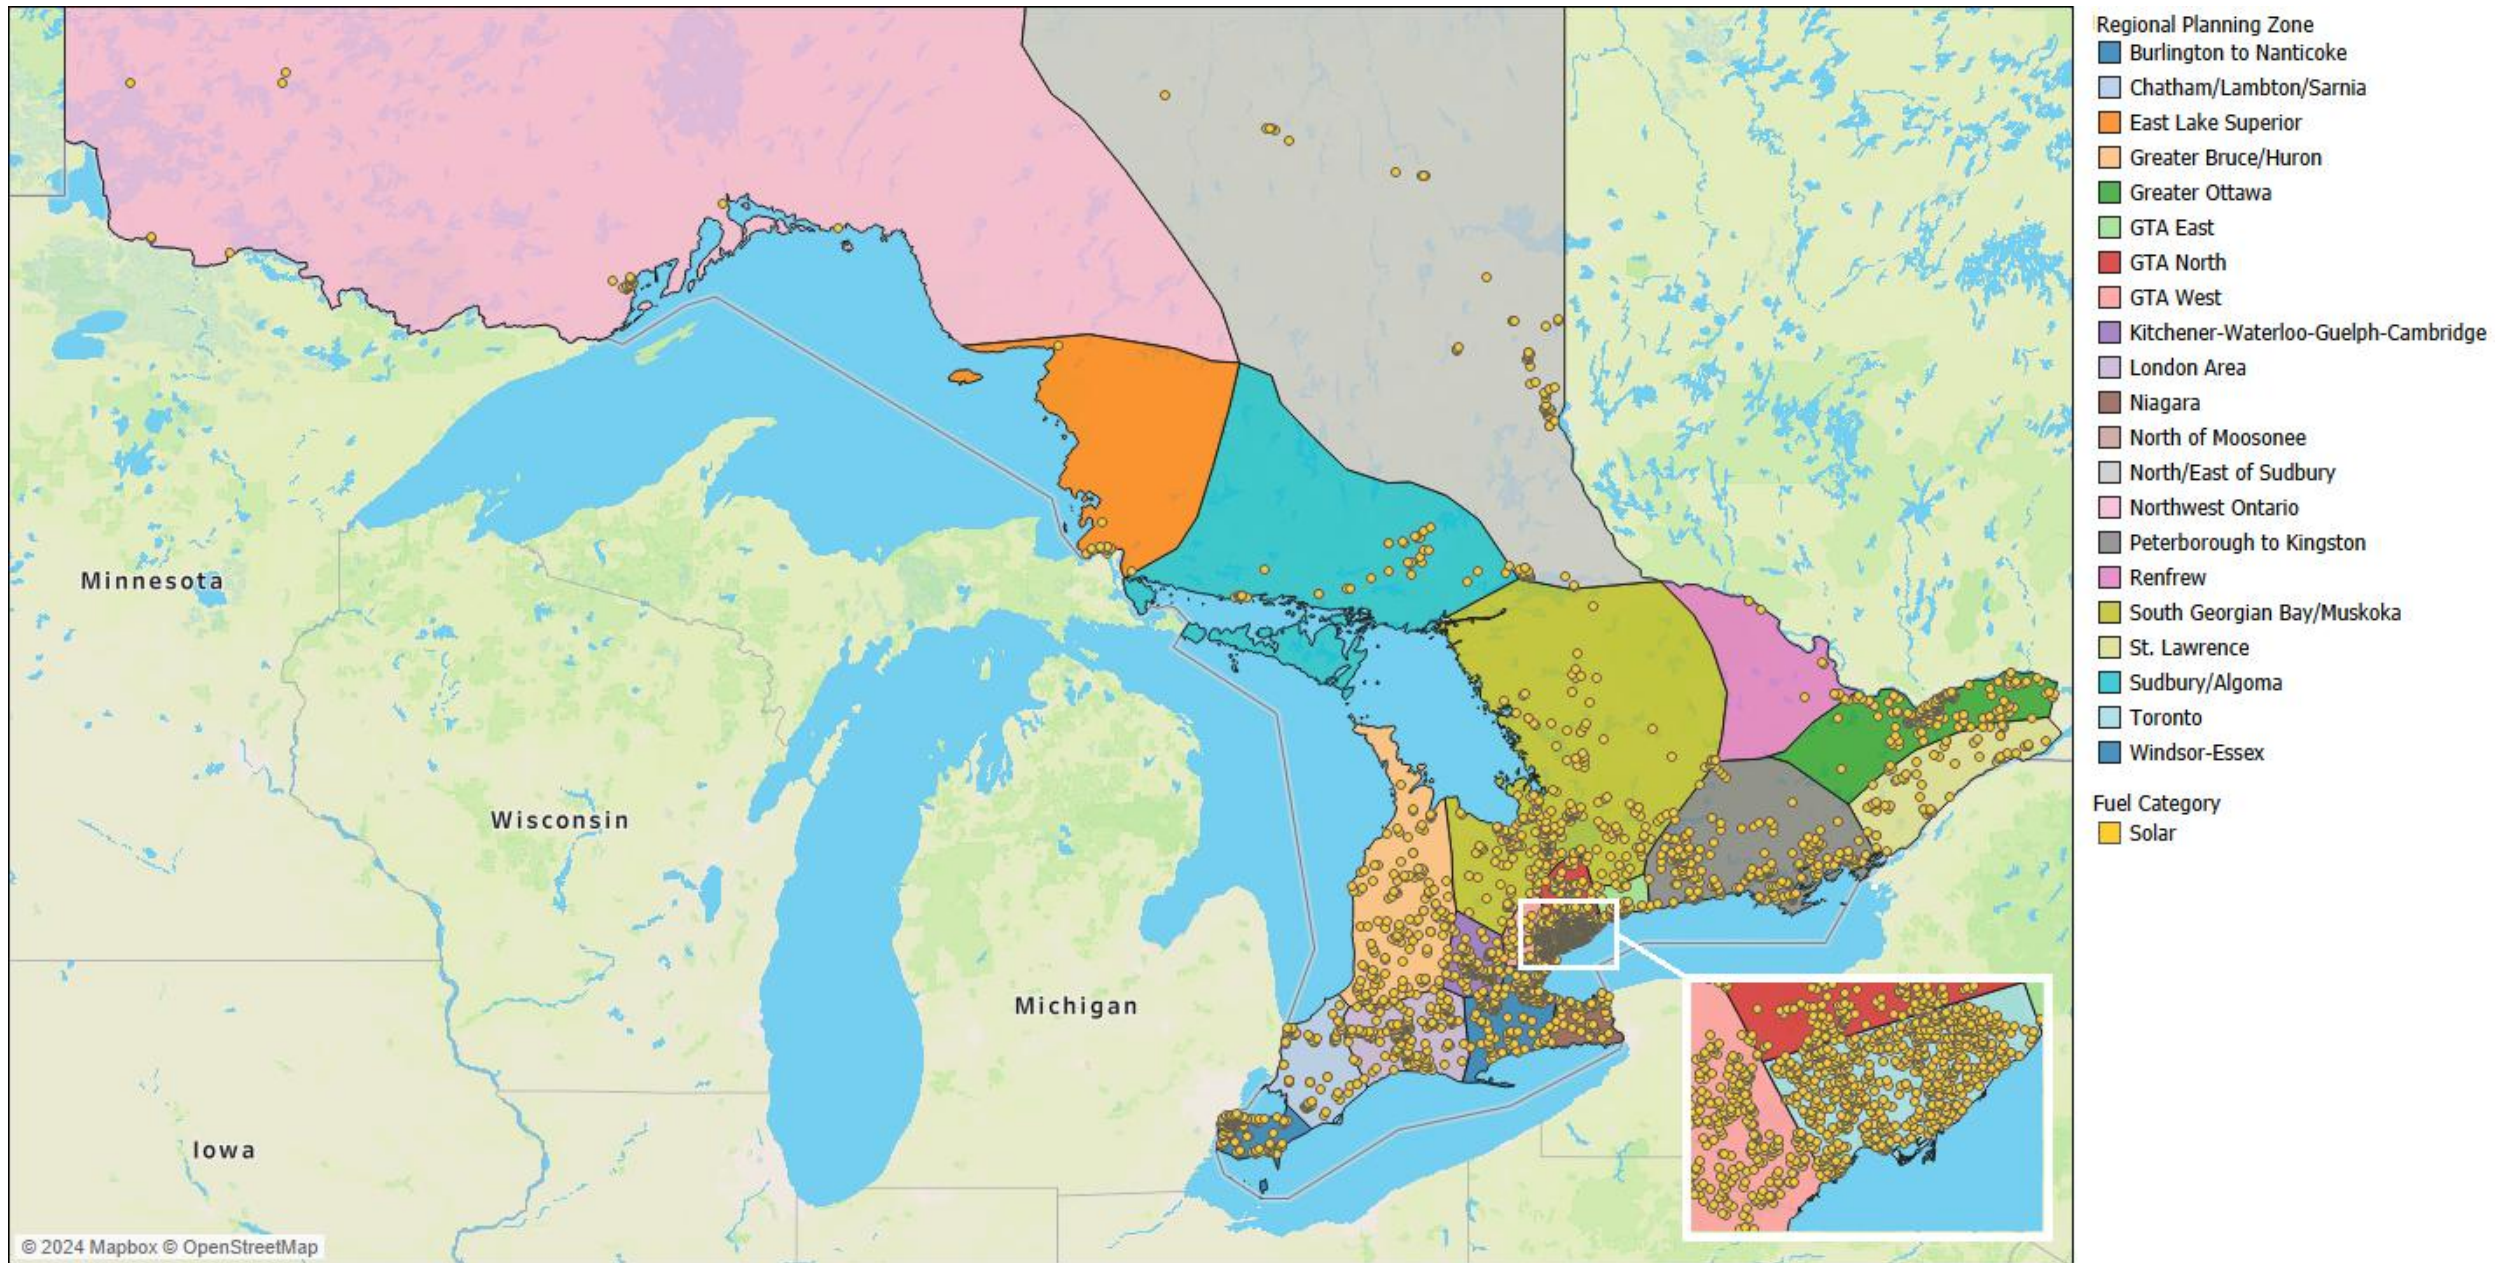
Minnesota

Wisconsin

Michigan

Iowa

© 2024 Mapbox © OpenStreetMap

Regional Planning Zone
Burlington to Nanticoke
Chatham/Lambton/Sarnia
East Lake Superior
Greater Bruce/Huron
Greater Ottawa
GTA East
GTA North
GTA West
Kitchener-Waterloo-Guelph-Cambridge
London Area
Niagara
North of Moosonee
North/East of Sudbury
Northwest Ontario
Peterborough to Kingston
Renfrew
South Georgian Bay/Muskoka
St. Lawrence
Sudbury/Algoma
Toronto
Windsor-Essex

Fuel Category
Solar